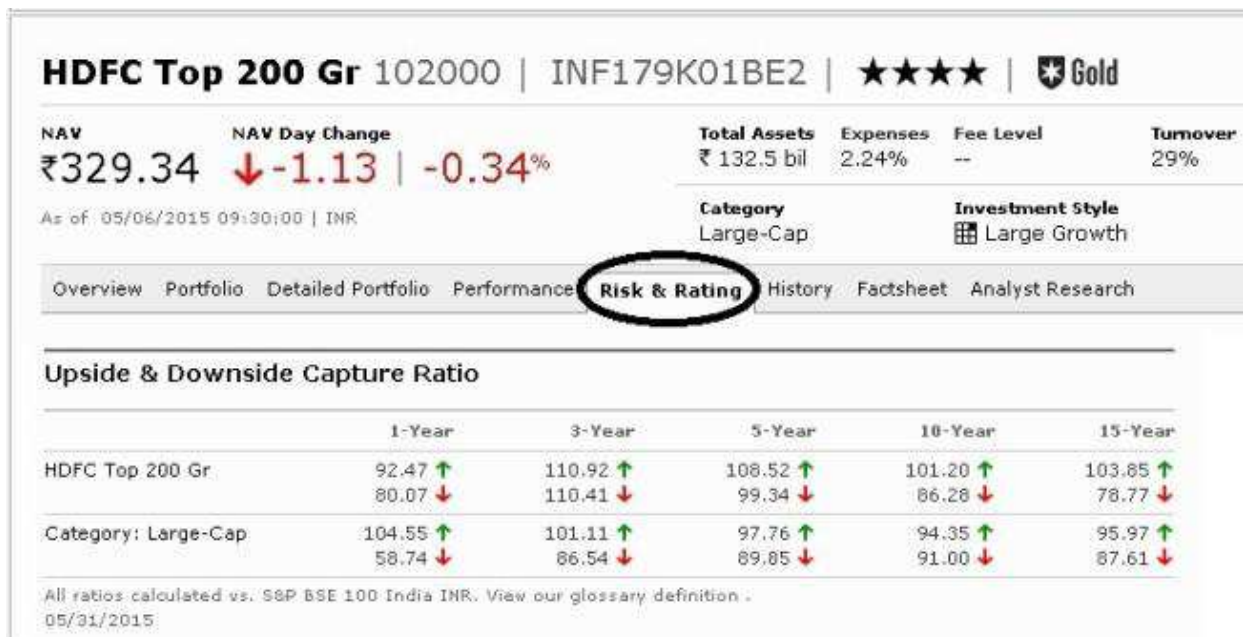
HDFC Top 200 Gr 102000 | INF179K01BE2 | ★★★★ | Gold

NAV
₹329.34

NAV Day Change
↓-1.13 | -0.34%

As of 05/06/2015 09:30:00 | INR

Total Assets
₹ 132.5 bil

Expenses
2.24%

Fee Level
--

Turnover
29%

Category
Large-Cap

Investment Style
Large Growth

Overview Portfolio Detailed Portfolio Performance Risk & Rating History Factsheet Analyst Research

Upside & Downside Capture Ratio

| | 1-Year | 3-Year | 5-Year | 10-Year | 15-Year |
|---|---|---|---|---|---|
| HDFC Top 200 Gr | 92.47 ↑ 80.07 ↓ | 110.92 ↑ 110.41 ↓ | 108.52 ↑ 99.34 ↓ | 101.20 ↑ 86.28 ↓ | 103.85 ↑ 78.77 ↓ |
| Category: Large-Cap | 104.55 ↑ 58.74 ↓ | 101.11 ↑ 86.54 ↓ | 97.76 ↑ 89.85 ↓ | 94.35 ↑ 91.00 ↓ | 95.97 ↑ 87.61 ↓ |

All ratios calculated vs. S&P BSE 100 India INR. View our glossary definition .
05/31/2015